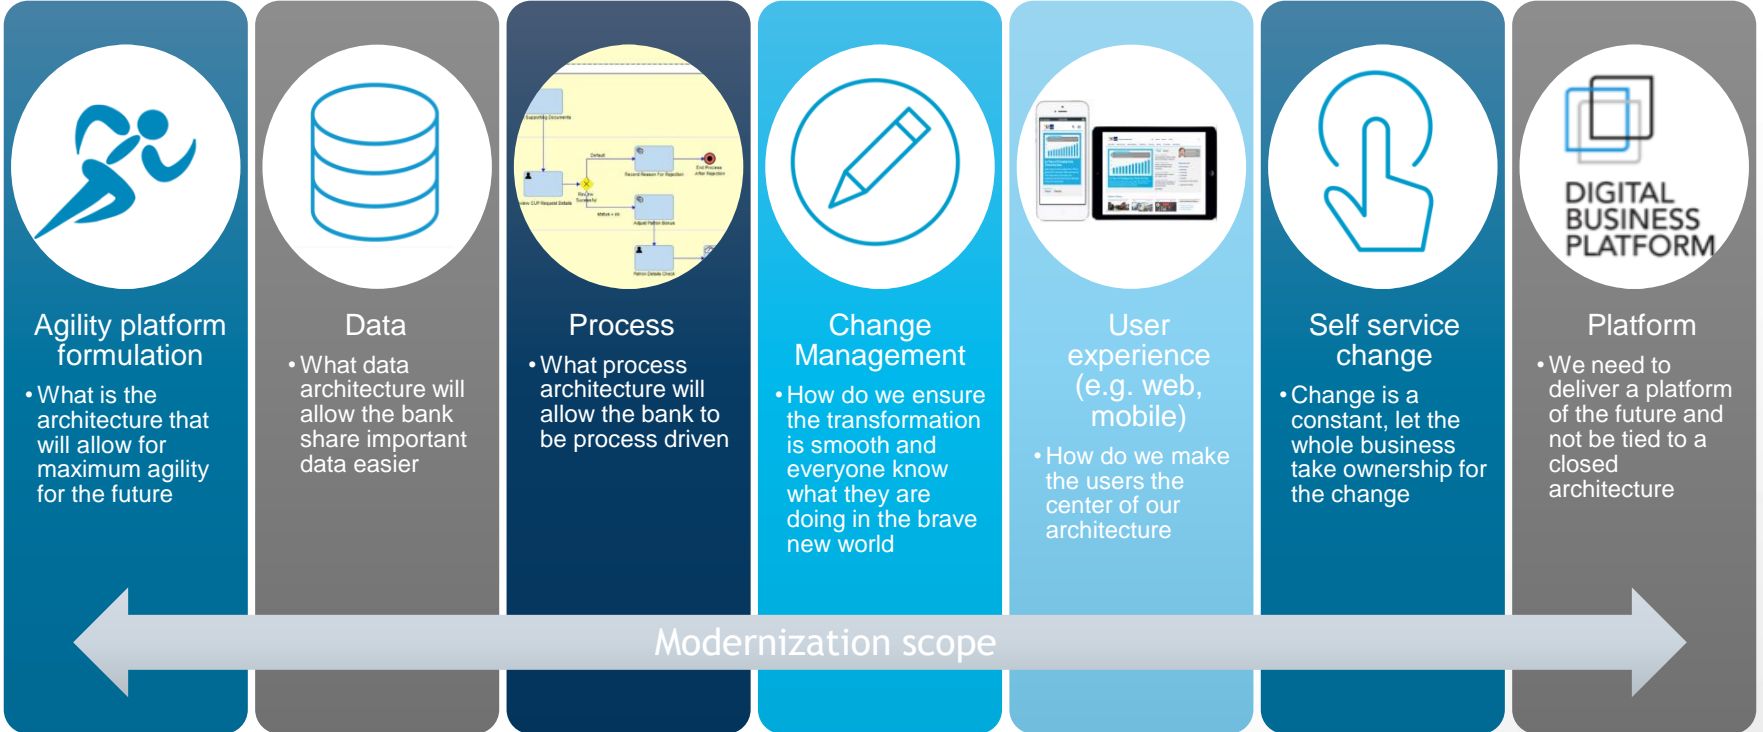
Agility platform formulation

• What is the architecture that will allow for maximum agility for the future

Data

• What data architecture will allow the bank share important data easier

Process

• What process architecture will allow the bank to be process driven

Change Management

• How do we ensure the transformation is smooth and everyone know what they are doing in the brave new world

User experience (e.g. web, mobile)

• How do we make the users the center of our architecture

Self service change

• Change is a constant, let the whole business take ownership for the change

DIGITAL BUSINESS PLATFORM

Platform

• We need to deliver a platform of the future and not be tied to a closed architecture

Modernization scope